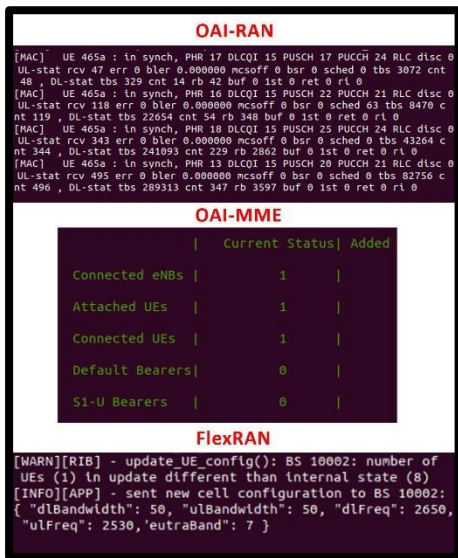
OAI-RAN

[MAC] UE 465a : in synch, PHR 17 DLCQI 15 PUSCH 17 PUCCH 24 RLC disc 0 UL-stat rcv 47 err 0 bler 0.000000 mcsoff 0 bsr 0 sched 0 tbs 3072 cnt 48 , DL-stat tbs 329 cnt 14 rb 42 buf 0 1st 0 ret 0 ri 0
[MAC] UE 465a : in synch, PHR 16 DLCQI 15 PUSCH 22 PUCCH 21 RLC disc 0 UL-stat rcv 118 err 0 bler 0.000000 mcsoff 0 bsr 0 sched 63 tbs 8470 cnt 119 , DL-stat tbs 22654 cnt 54 rb 348 buf 0 1st 0 ret 0 ri 0
[MAC] UE 465a : in synch, PHR 18 DLCQI 15 PUSCH 25 PUCCH 24 RLC disc 0 UL-stat rcv 343 err 0 bler 0.000000 mcsoff 0 bsr 0 sched 0 tbs 43264 cnt 344 , DL-stat tbs 241093 cnt 229 rb 2862 buf 0 1st 0 ret 0 ri 0
[MAC] UE 465a : in synch, PHR 13 DLCQI 15 PUSCH 20 PUCCH 21 RLC disc 0 UL-stat rcv 495 err 0 bler 0.000000 mcsoff 0 bsr 0 sched 0 tbs 82756 cnt 496 , DL-stat tbs 289313 cnt 347 rb 3597 buf 0 1st 0 ret 0 ri 0

OAI-MME

| | Current Status | Added |
|---|---|---|
| Connected eNBs | 1 | |
| Attached UEs | 1 | |
| Connected UEs | 1 | |
| Default Bearers | 0 | |
| S1-U Bearers | 0 | |

FlexRAN

[WARN][RIB] - update_UE_config(): BS 10002: number of UEs (1) in update different than internal state (8)
[INFO][APP] - sent new cell configuration to BS 10002: { "dlBandwidth": 50, "ulBandwidth": 50, "dlFreq": 2650, "ulFreq": 2530,'eutraBand": 7 }